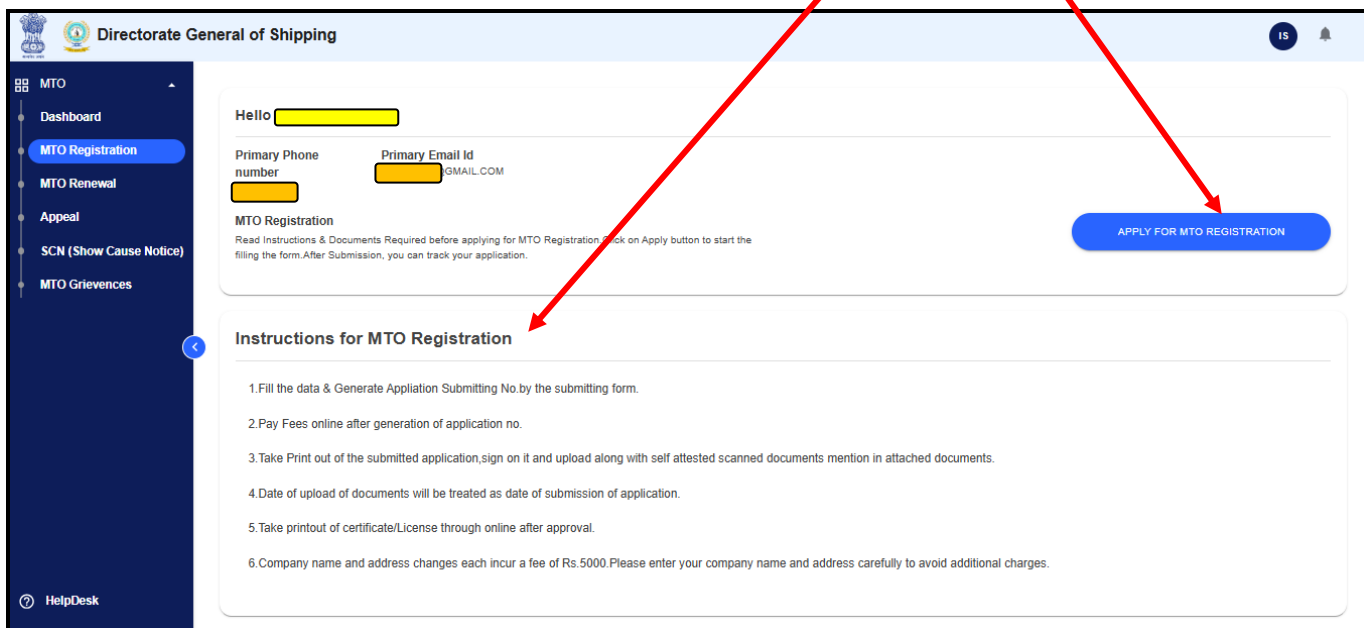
Directorate General of Shipping

IS

MTO
Dashboard
MTO Registration
MTO Renewal
Appeal
SCN (Show Cause Notice)
MTO Grievences

HelpDesk

Hello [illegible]

Primary Phone number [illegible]

Primary Email Id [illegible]GMAIL.COM

MTO Registration
Read Instructions & Documents Required before applying for MTO Registration.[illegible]ck on Apply button to start the filling the form.After Submission, you can track your application.

APPLY FOR MTO REGISTRATION

Instructions for MTO Registration

1.Fill the data & Generate Appliation Submitting No.by the submitting form.

2.Pay Fees online after generation of application no.

3.Take Print out of the submitted application,sign on it and upload along with self attested scanned documents mention in attached documents.

4.Date of upload of documents will be treated as date of submission of application.

5.Take printout of certificate/License through online after approval.

6.Company name and address changes each incur a fee of Rs.5000.Please enter your company name and address carefully to avoid additional charges.